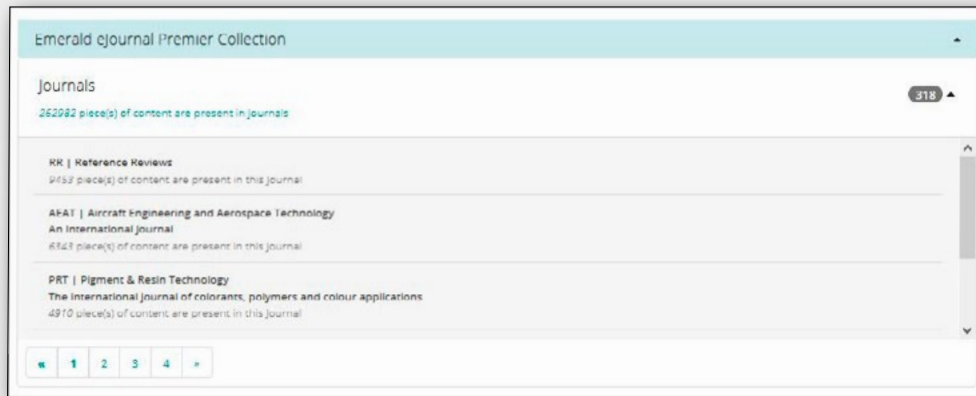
Emerald eJournal Premier Collection

Journals

262982 piece(s) of content are present in journals

318

RR | Reference Reviews

9453 piece(s) of content are present in this journal

AEAT | Aircraft Engineering and Aerospace Technology
An International Journal

6843 piece(s) of content are present in this journal

PRT | Pigment & Resin Technology
The international journal of colorants, polymers and colour applications

4910 piece(s) of content are present in this journal

« 1 2 3 4 »